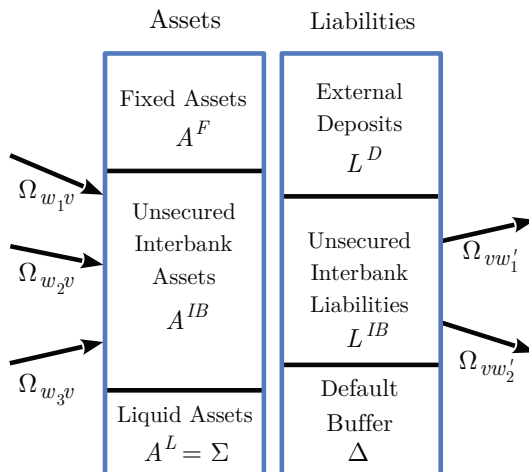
Assets

Liabilities

Fixed Assets
$A^F$

External Deposits
$L^D$

$\Omega_{w_1 v}$

$\Omega_{w_2 v}$

$\Omega_{w_3 v}$

Unsecured Interbank Assets
$A^{IB}$

Unsecured Interbank Liabilities
$L^{IB}$

$\Omega_{v w_1'}$

$\Omega_{v w_2'}$

Liquid Assets
$A^L = \Sigma$

Default Buffer
$\Delta$